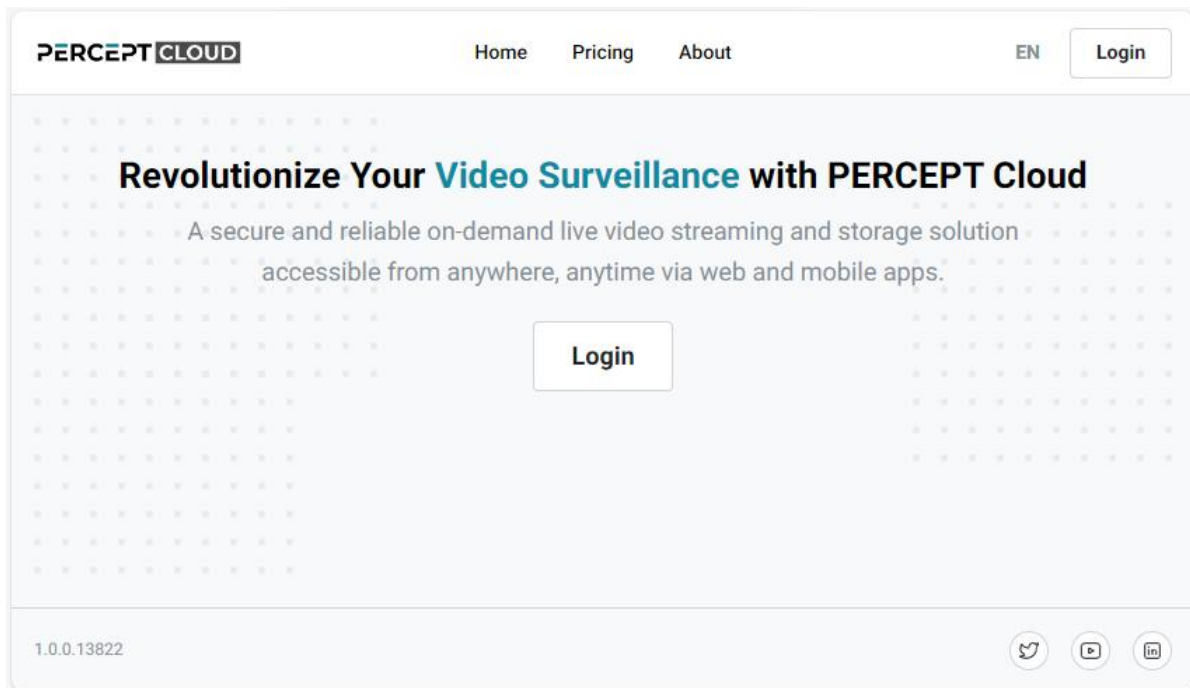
PERCEPT CLOUD

Home Pricing About

EN Login

Revolutionize Your Video Surveillance with PERCEPT Cloud

A secure and reliable on-demand live video streaming and storage solution accessible from anywhere, anytime via web and mobile apps.

Login

1.0.0.13822